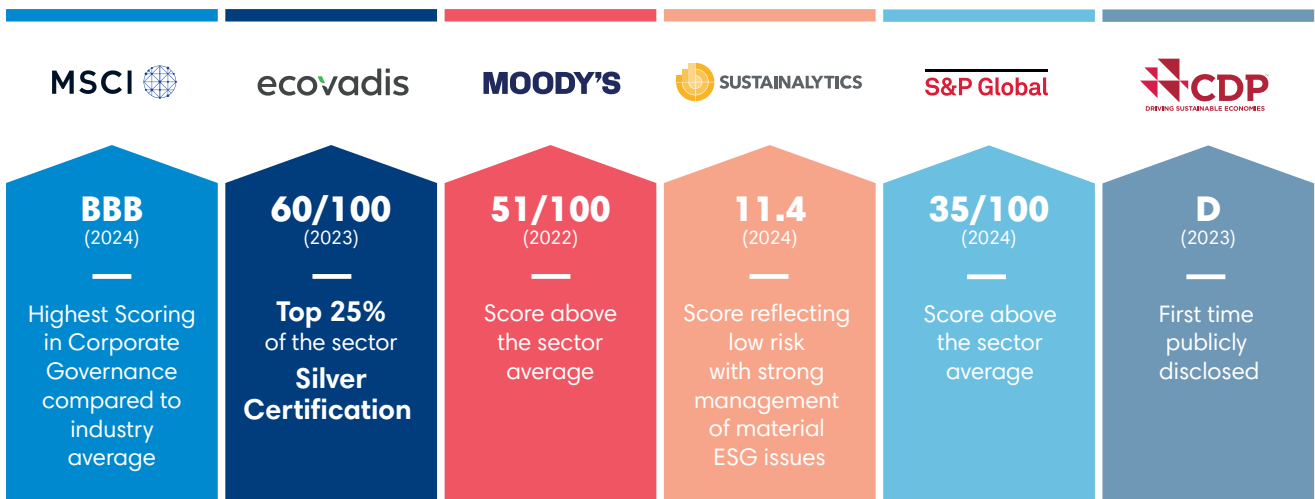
MSCI

BBB
(2024)

Highest Scoring in Corporate Governance compared to industry average

ecovadis

60/100
(2023)

Top 25%
of the sector
Silver Certification

MOODY'S

51/100
(2022)

Score above the sector average

SUSTAINALYTICS

11.4
(2024)

Score reflecting low risk with strong management of material ESG issues

S&P Global

35/100
(2024)

Score above the sector average

CDP
DRIVING SUSTAINABLE ECONOMIES

D
(2023)

First time publicly disclosed